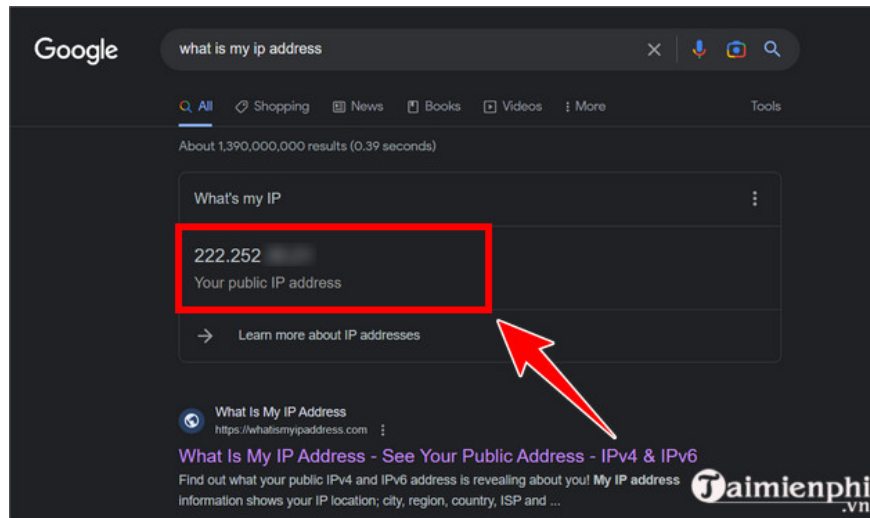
Google

what is my ip address

All  Shopping  News  Books  Videos  More  Tools

About 1,390,000,000 results (0.39 seconds)

What's my IP

222.252 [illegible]
Your public IP address

Learn more about IP addresses

What Is My IP Address
https://whatismyipaddress.com

What Is My IP Address - See Your Public Address - IPv4 & IPv6

Find out what your public IPv4 and IPv6 address is revealing about you! My IP address information shows your IP location; city, region, country, ISP and ...

Taimienphi.vn